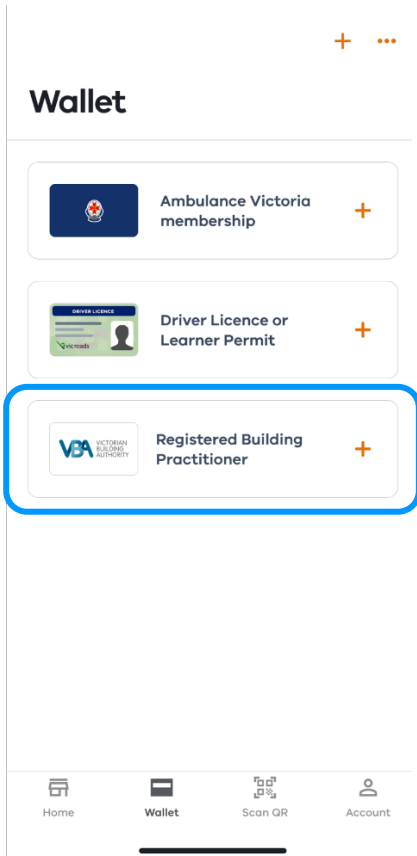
+ ···

Wallet

Ambulance Victoria membership +

DRIVER LICENCE
vicroads

Driver Licence or Learner Permit +

VBA VICTORIAN BUILDING AUTHORITY

Registered Building Practitioner +

Home Wallet Scan QR Account